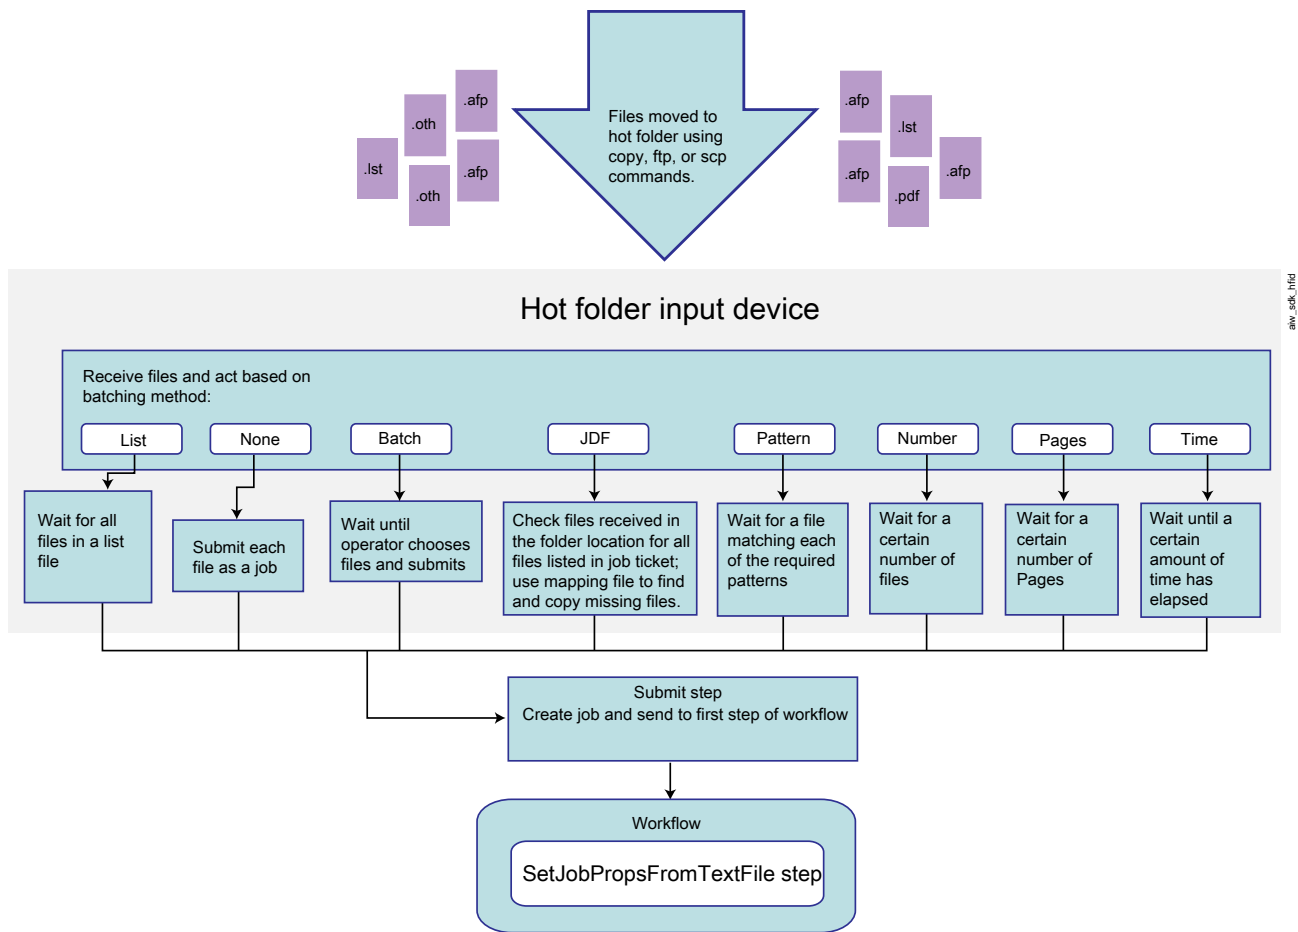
.afp
.oth
.lst
.afp
.oth

Files moved to hot folder using copy, ftp, or scp commands.

.afp
.lst
.afp
.afp
.pdf

aiw_sdk_hfid

Hot folder input device

Receive files and act based on batching method:

List
None
Batch
JDF
Pattern
Number
Pages
Time

Wait for all files in a list file

Submit each file as a job

Wait until operator chooses files and submits

Check files received in the folder location for all files listed in job ticket; use mapping file to find and copy missing files.

Wait for a file matching each of the required patterns

Wait for a certain number of files

Wait for a certain number of Pages

Wait until a certain amount of time has elapsed

Submit step
Create job and send to first step of workflow

Workflow

SetJobPropsFromTextFile step